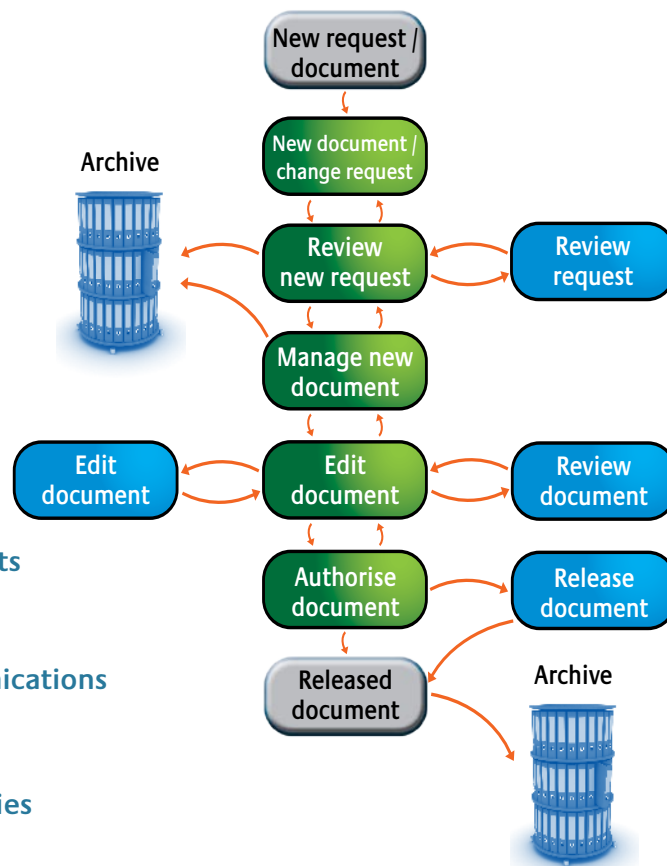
New request / document

New document / change request

Archive

Review new request

Review request

Manage new document

Edit document

Edit document

Review document

ts

Authorise document

Release document

nications

Released document

Archive

ies